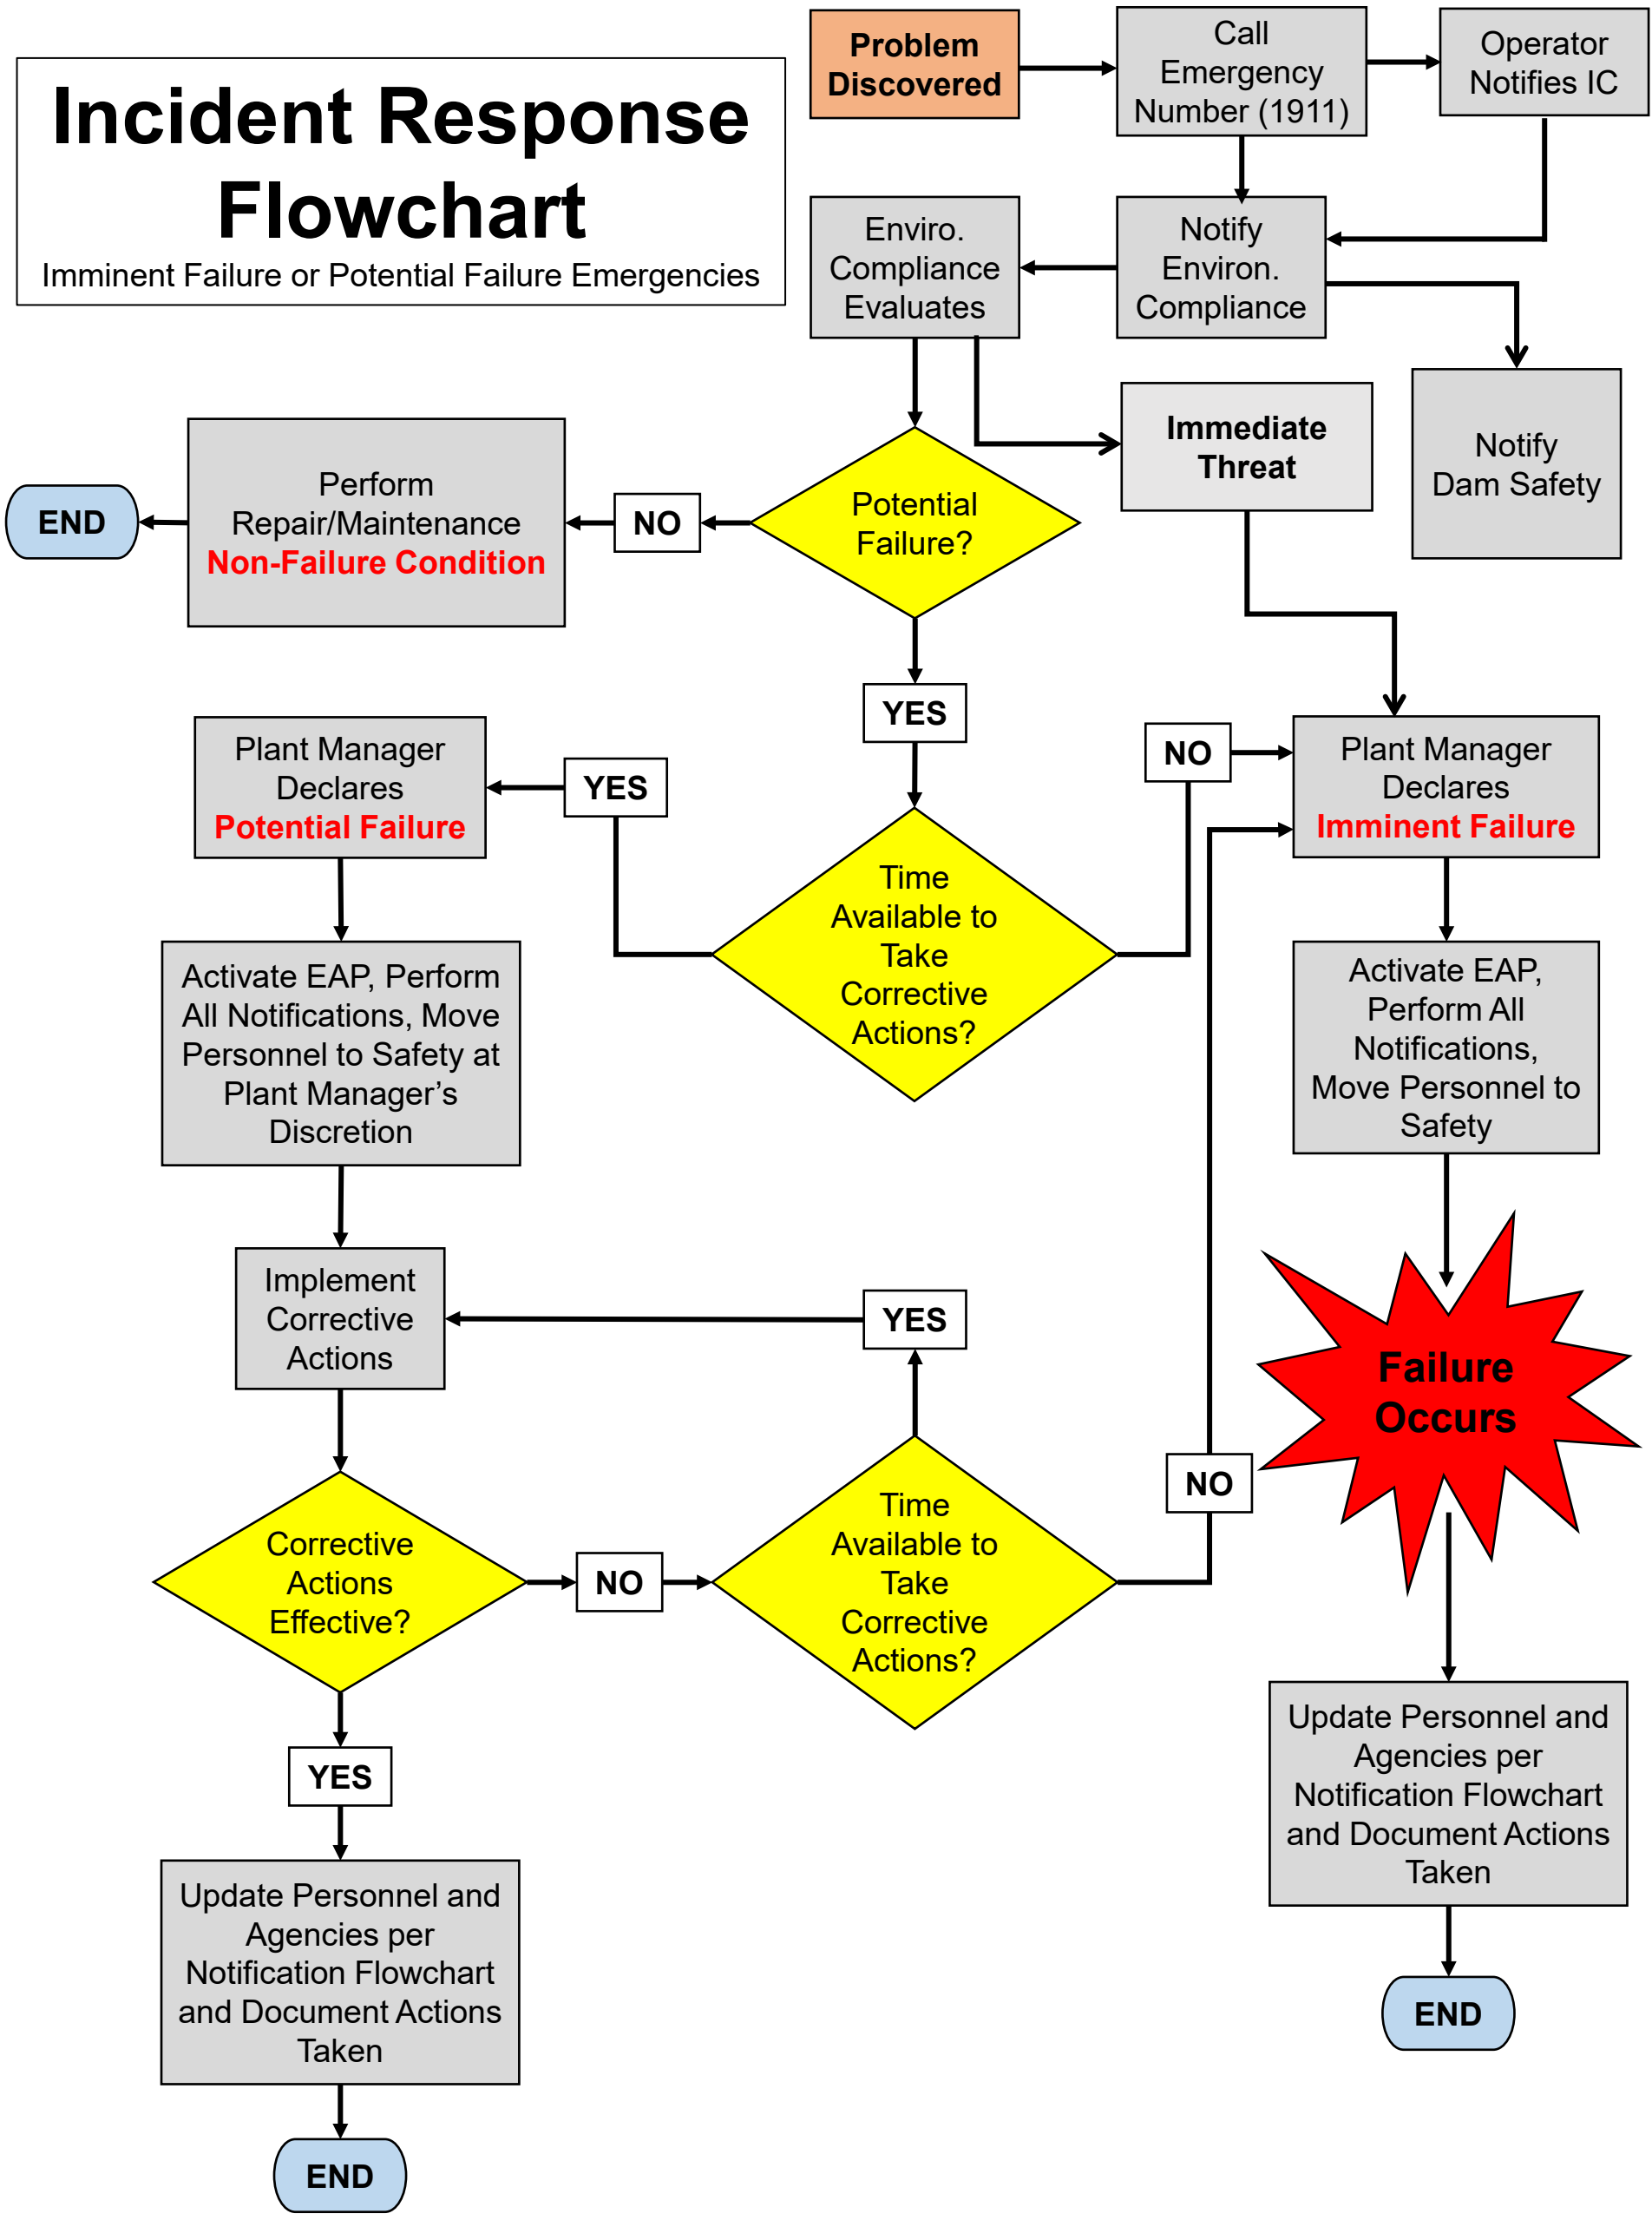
Incident Response Flowchart
Imminent Failure or Potential Failure Emergencies

Problem Discovered

Call Emergency Number (1911)

Operator Notifies IC

Enviro. Compliance Evaluates

Notify Environ. Compliance

Immediate Threat

Notify Dam Safety

END

Perform Repair/Maintenance
Non-Failure Condition

NO

Potential Failure?

YES

NO

Plant Manager Declares
Potential Failure

YES

Time Available to Take Corrective Actions?

Plant Manager Declares
Imminent Failure

Activate EAP, Perform All Notifications, Move Personnel to Safety at Plant Manager's Discretion

Activate EAP, Perform All Notifications, Move Personnel to Safety

Implement Corrective Actions

YES

Failure Occurs

NO

Corrective Actions Effective?

NO

Time Available to Take Corrective Actions?

YES

Update Personnel and Agencies per Notification Flowchart and Document Actions Taken

Update Personnel and Agencies per Notification Flowchart and Document Actions Taken

END

END